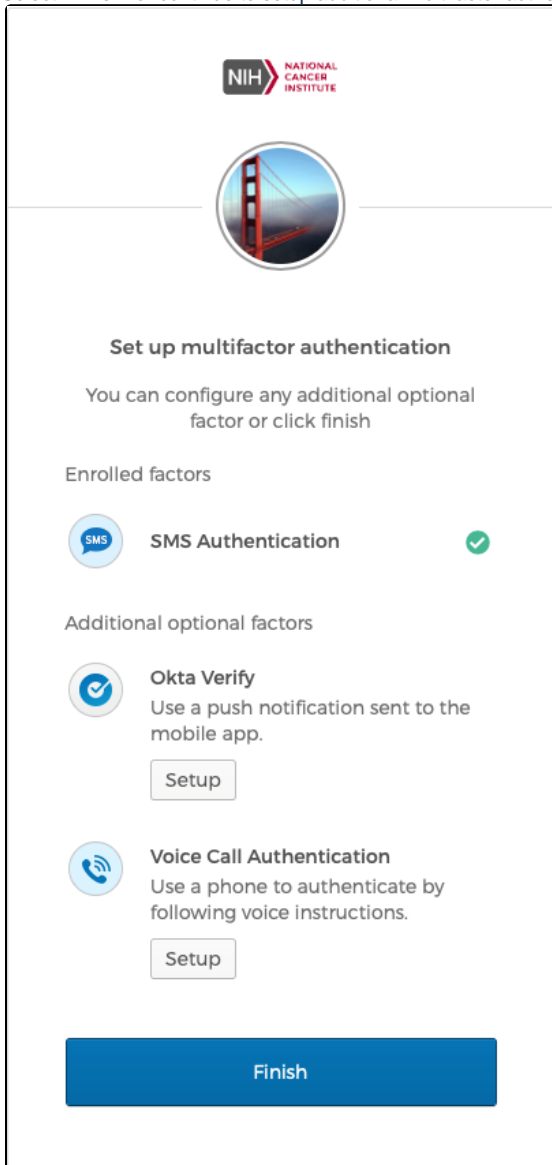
NIH NATIONAL CANCER INSTITUTE

Set up multifactor authentication

You can configure any additional optional factor or click finish

Enrolled factors

SMS

SMS Authentication

Additional optional factors

Okta Verify
Use a push notification sent to the mobile app.

Setup

Voice Call Authentication
Use a phone to authenticate by following voice instructions.

Setup

Finish